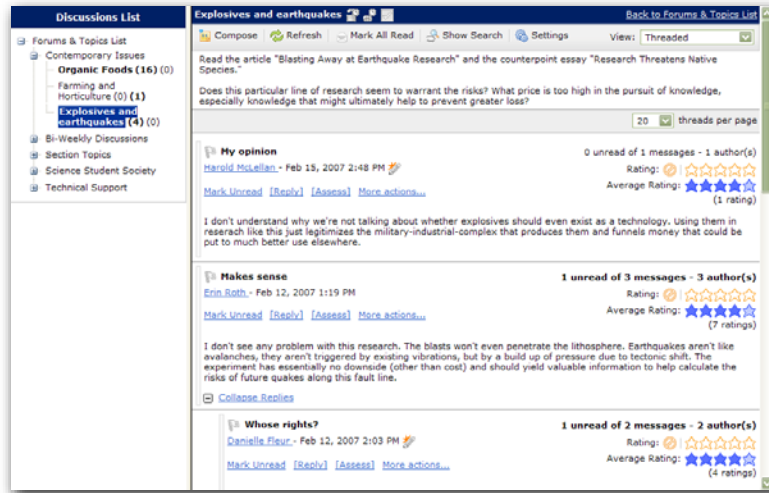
Discussions List

Forums & Topics List
Contemporary Issues
Organic Foods (16) (0)
Farming and Horticulture (0) (1)
Explosives and earthquakes (4) (0)
Bi-Weekly Discussions
Section Topics
Science Student Society
Technical Support

Explosives and earthquakes

Back to Forums & Topics List

Compose | Refresh | Mark All Read | Show Search | Settings | View: Threaded

Read the article "Blasting Away at Earthquake Research" and the counterpoint essay "Research Threatens Native Species."

Does this particular line of research seem to warrant the risks? What price is too high in the pursuit of knowledge, especially knowledge that might ultimately help to prevent greater loss?

20 threads per page

My opinion
Harold McLellan - Feb 15, 2007 2:48 PM
0 unread of 1 messages - 1 author(s)
Rating:
Average Rating:
(1 rating)
Mark Unread [Reply] [Assess] More actions...

I don't understand why we're not talking about whether explosives should even exist as a technology. Using them in reserach like this just legitimizes the military-industrial-complex that produces them and funnels money that could be put to much better use elsewhere.

Makes sense
Erin Roth - Feb 12, 2007 1:19 PM
1 unread of 3 messages - 3 author(s)
Rating:
Average Rating:
(7 ratings)
Mark Unread [Reply] [Assess] More actions...

I don't see any problem with this research. The blasts won't even penetrate the lithosphere. Earthquakes aren't like avalanches, they aren't triggered by existing vibrations, but by a build up of pressure due to tectonic shift. The experiment has essentially no downside (other than cost) and should yield valuable information to help calculate the risks of future quakes along this fault line.

Collapse Replies

Whose rights?
Danielle Fleur - Feb 12, 2007 2:03 PM
1 unread of 2 messages - 2 author(s)
Rating:
Average Rating:
(4 ratings)
Mark Unread [Reply] [Assess] More actions...